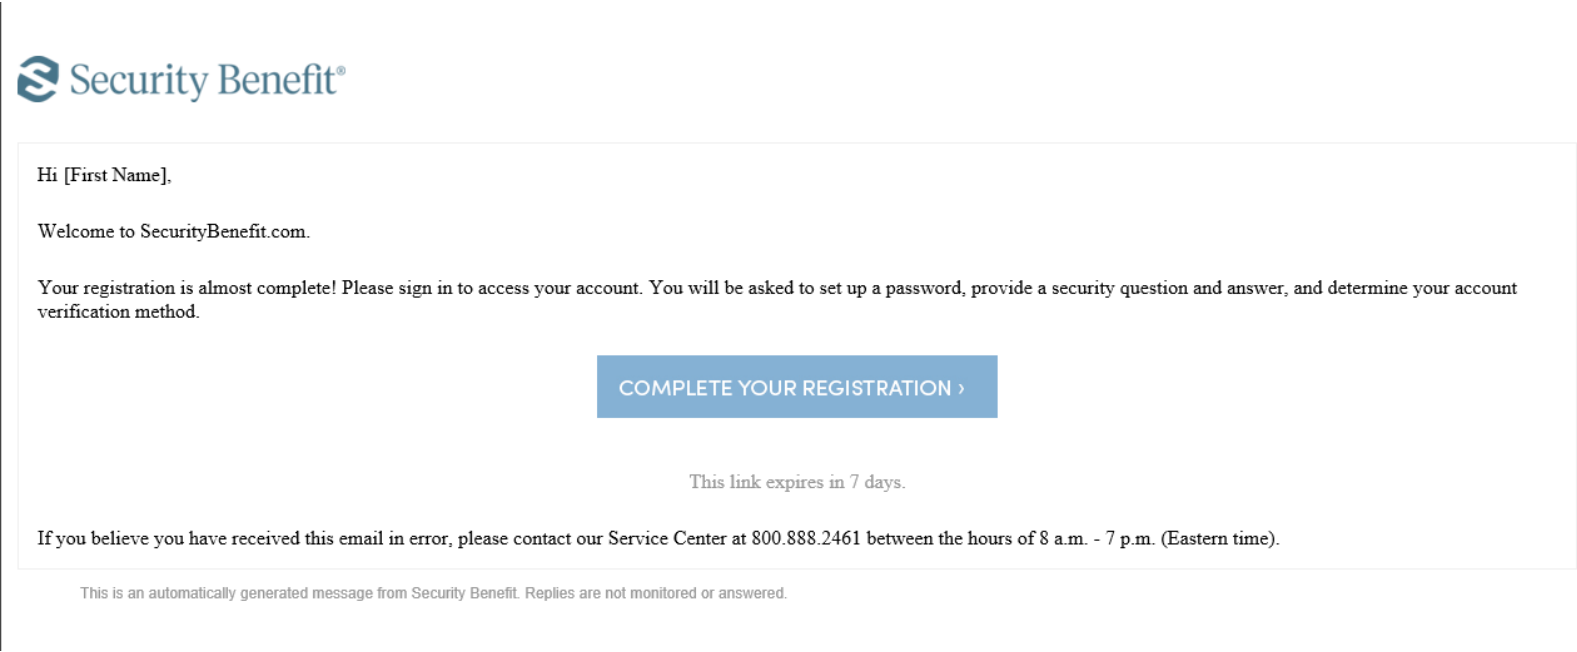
Security Benefit®

Hi [First Name],

Welcome to SecurityBenefit.com.

Your registration is almost complete! Please sign in to access your account. You will be asked to set up a password, provide a security question and answer, and determine your account verification method.

COMPLETE YOUR REGISTRATION ›

This link expires in 7 days.

If you believe you have received this email in error, please contact our Service Center at 800.888.2461 between the hours of 8 a.m. - 7 p.m. (Eastern time).

This is an automatically generated message from Security Benefit. Replies are not monitored or answered.